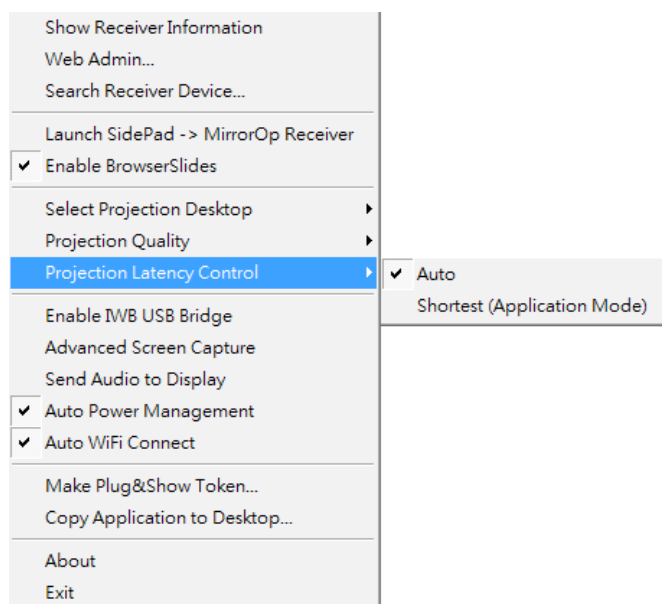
Show Receiver Information
Web Admin...
Search Receiver Device...

Launch SidePad -> MirrorOp Receiver
✔ Enable BrowserSlides

Select Projection Desktop
Projection Quality
Projection Latency Control

✔ Auto
Shortest (Application Mode)

Enable IWB USB Bridge
Advanced Screen Capture
Send Audio to Display
✔ Auto Power Management
✔ Auto WiFi Connect

Make Plug&Show Token...
Copy Application to Desktop...

About
Exit